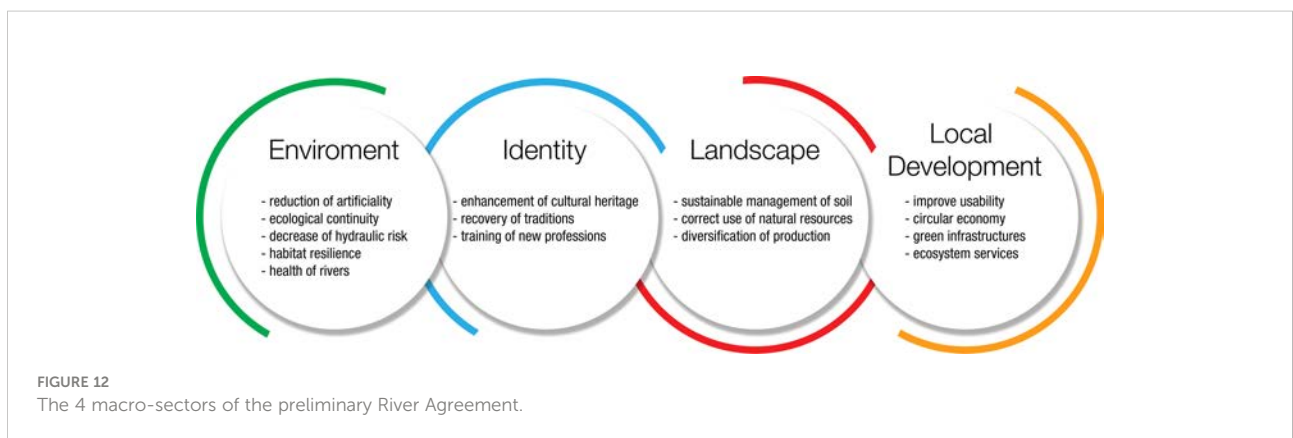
Enviroment

- reduction of artificiality
- ecological continuity
- decrease of hydraulic risk
- habitat resilience
- health of rivers

Identity

- enhancement of cultural heritage
- recovery of traditions
- training of new professions

Landscape

- sustainable management of soil
- correct use of natural resources
- diversification of production

Local Development

- improve usability
- circular economy
- green infrastructures
- ecosystem services

FIGURE 12
The 4 macro-sectors of the preliminary River Agreement.